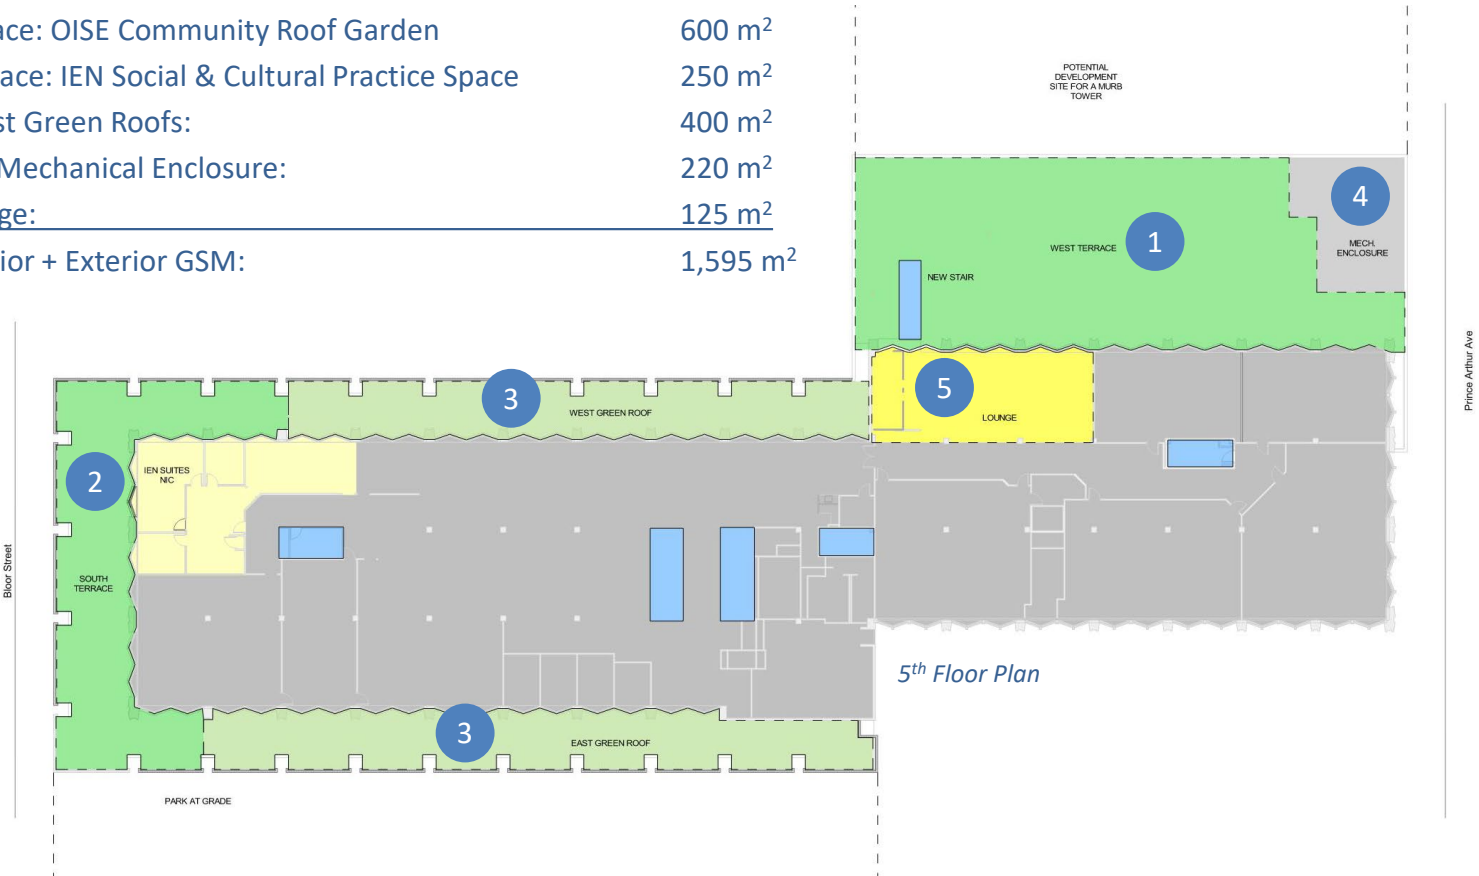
ace: OISE Community Roof Garden 600 m$^2$
ace: IEN Social & Cultural Practice Space 250 m$^2$
st Green Roofs: 400 m$^2$
Mechanical Enclosure: 220 m$^2$
ge: 125 m$^2$
ior + Exterior GSM: 1,595 m$^2$

POTENTIAL DEVELOPMENT SITE FOR A MURB TOWER

4

MECH. ENCLOSURE

WEST TERRACE

1

NEW STAIR

Prince Arthur Ave

5

LOUNGE

3

WEST GREEN ROOF

2

IEN SUITES NIC

Bloor Street

SOUTH TERRACE

5$^{th}$ Floor Plan

3

EAST GREEN ROOF

PARK AT GRADE